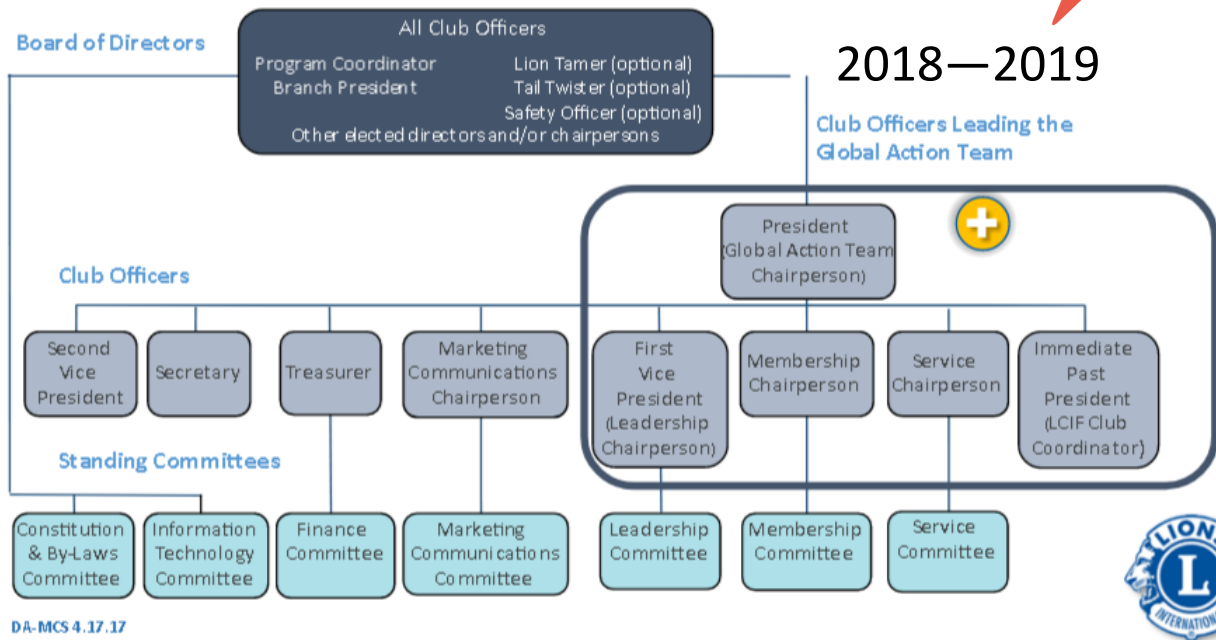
Board of Directors

All Club Officers
Program Coordinator
Branch President
Lion Tamer (optional)
Tail Twister (optional)
Safety Officer (optional)
Other elected directors and/or chairpersons

2018—2019

Club Officers Leading the Global Action Team

President (Global Action Team Chairperson)

Club Officers

Second Vice President

Secretary

Treasurer

Marketing Communications Chairperson

First Vice President (Leadership Chairperson)

Membership Chairperson

Service Chairperson

Immediate Past President (LCIF Club Coordinator)

Standing Committees

Constitution & By-Laws Committee

Information Technology Committee

Finance Committee

Marketing Communications Committee

Leadership Committee

Membership Committee

Service Committee

LIONS INTERNATIONAL

DA-MCS 4.17.17